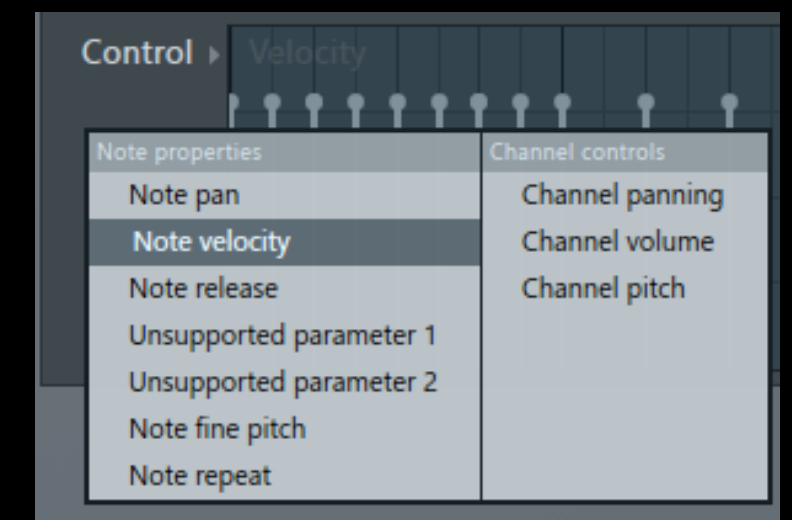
Control ▸ Velocity

Note properties
Note pan
Note velocity
Note release
Unsupported parameter 1
Unsupported parameter 2
Note fine pitch
Note repeat

Channel controls
Channel panning
Channel volume
Channel pitch